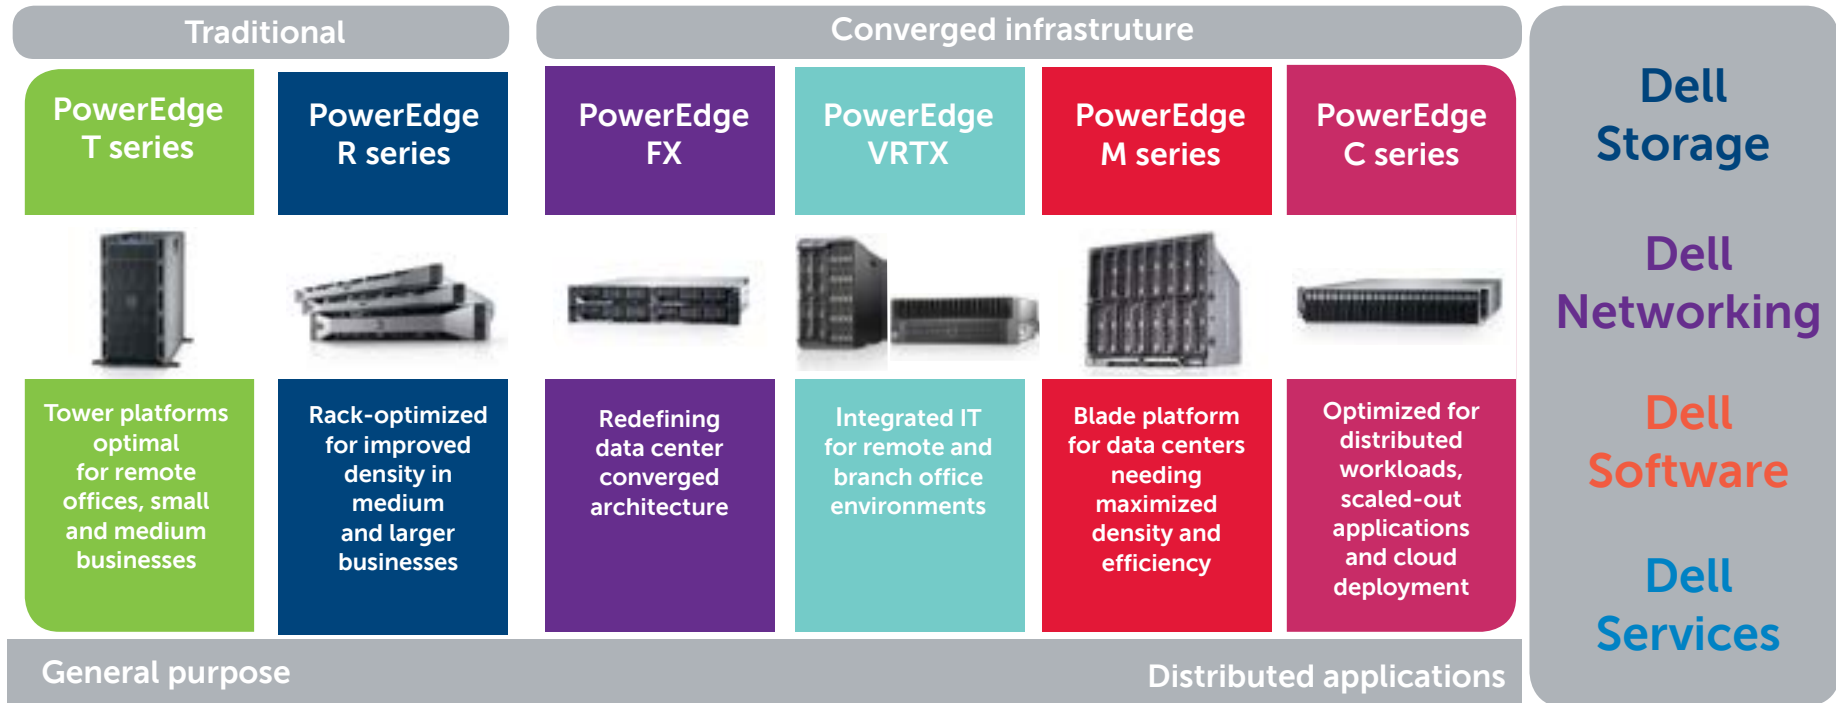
Traditional

Converged infrastruture

PowerEdge T series

PowerEdge R series

PowerEdge FX

PowerEdge VRTX

PowerEdge M series

PowerEdge C series

Tower platforms optimal for remote offices, small and medium businesses

Rack-optimized for improved density in medium and larger businesses

Redefining data center converged architecture

Integrated IT for remote and branch office environments

Blade platform for data centers needing maximized density and efficiency

Optimized for distributed workloads, scaled-out applications and cloud deployment

General purpose

Distributed applications

Dell Storage

Dell Networking

Dell Software

Dell Services